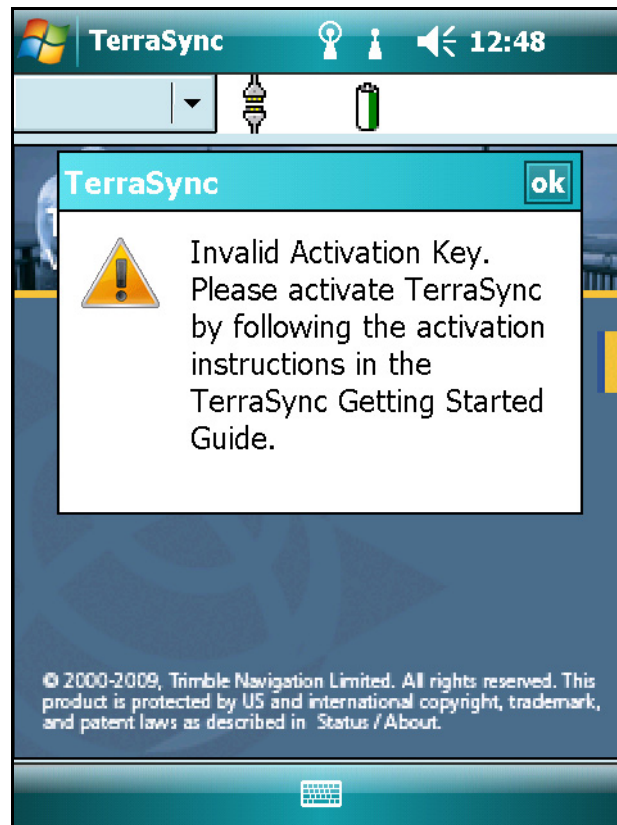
TerraSync 12:48

TerraSync ok

Invalid Activation Key. Please activate TerraSync by following the activation instructions in the TerraSync Getting Started Guide.

© 2000-2009, Trimble Navigation Limited. All rights reserved. This product is protected by US and international copyright, trademark, and patent laws as described in Status / About.